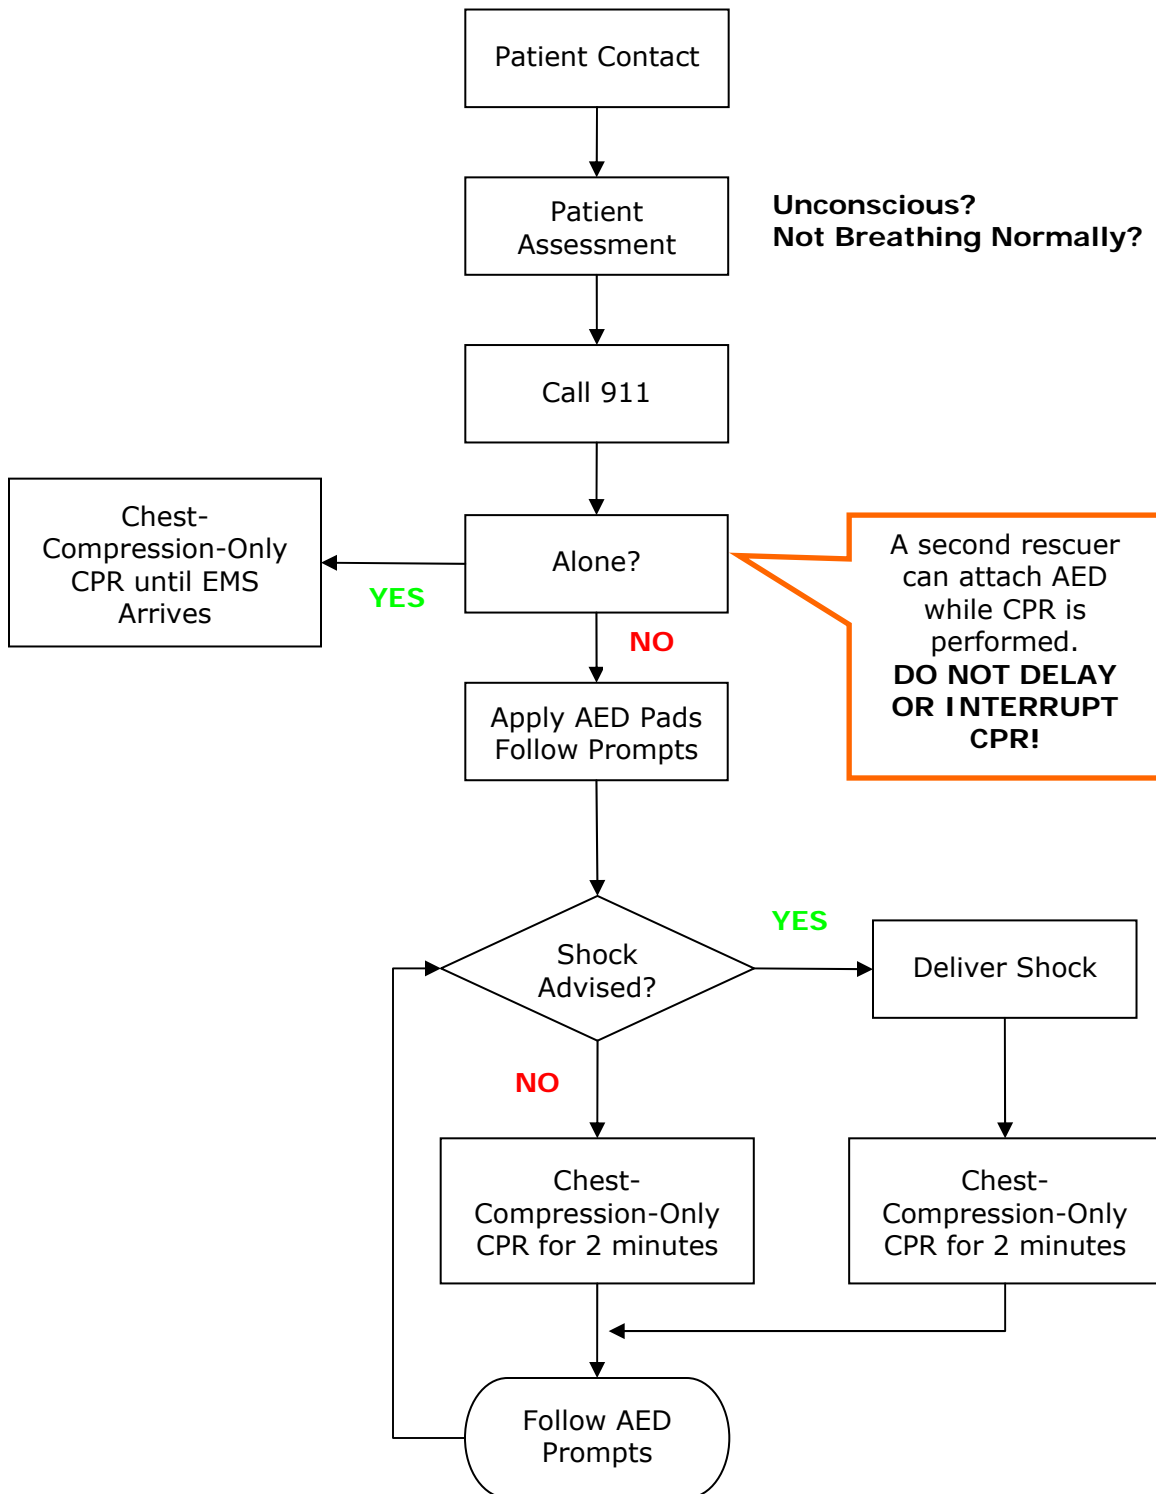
Patient Contact

Patient Assessment

Unconscious?
Not Breathing Normally?

Call 911

Chest-Compression-Only CPR until EMS Arrives

YES

Alone?

A second rescuer can attach AED while CPR is performed.
DO NOT DELAY OR INTERRUPT CPR!

NO

Apply AED Pads
Follow Prompts

Shock Advised?

YES

Deliver Shock

NO

Chest-Compression-Only CPR for 2 minutes

Chest-Compression-Only CPR for 2 minutes

Follow AED Prompts